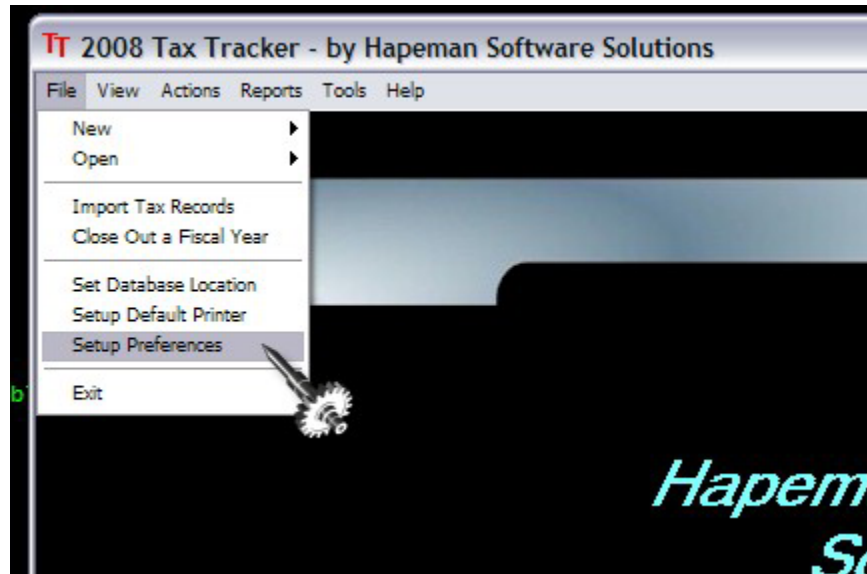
TT 2008 Tax Tracker - by Hapeman Software Solutions

File View Actions Reports Tools Help

New
Open

Import Tax Records
Close Out a Fiscal Year

Set Database Location
Setup Default Printer
Setup Preferences

Exit

b

Hapem
Sc